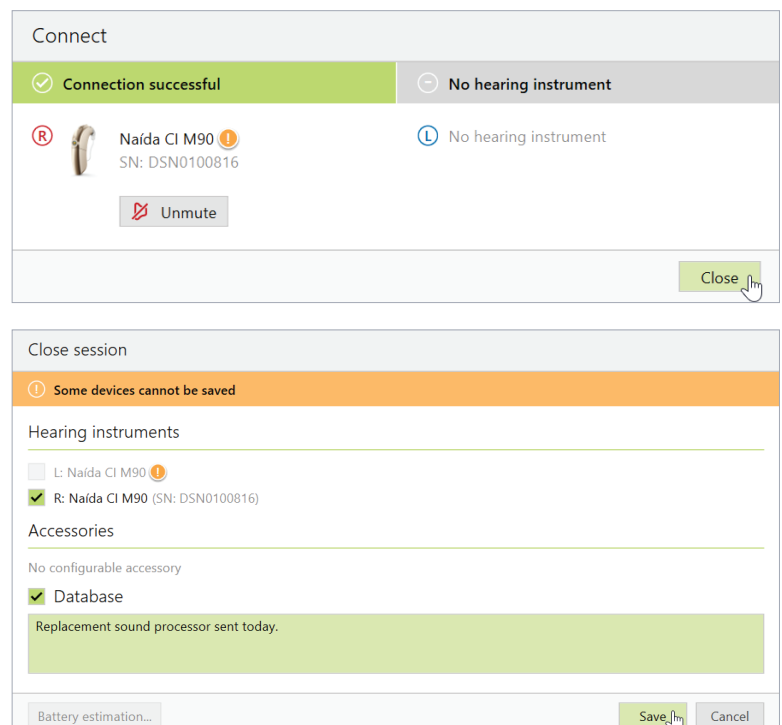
Connect

Connection successful

No hearing instrument

R Naída CI M90 !
SN: DSN0100816

Unmute

L No hearing instrument

Close

Close session

! Some devices cannot be saved

Hearing instruments

L: Naída CI M90 !

R: Naída CI M90 (SN: DSN0100816)

Accessories

No configurable accessory

Database

Replacement sound processor sent today.

Battery estimation...

Save

Cancel